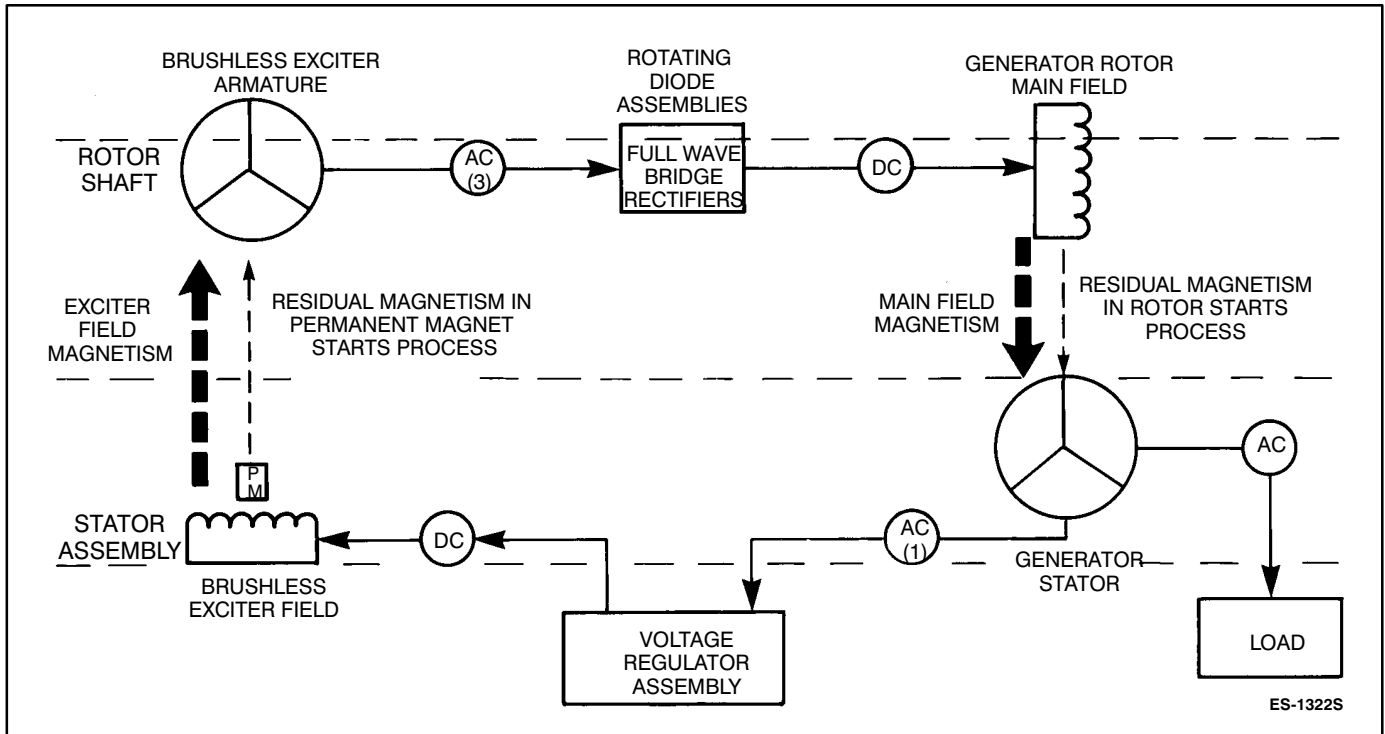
BRUSHLESS EXCITER ARMATURE

ROTATING DIODE ASSEMBLIES

GENERATOR ROTOR MAIN FIELD

ROTOR SHAFT

AC (3)

FULL WAVE BRIDGE RECTIFIERS

DC

EXCITER FIELD MAGNETISM

RESIDUAL MAGNETISM IN PERMANENT MAGNET STARTS PROCESS

MAIN FIELD MAGNETISM

RESIDUAL MAGNETISM IN ROTOR STARTS PROCESS

P M

AC

STATOR ASSEMBLY

DC

AC (1)

BRUSHLESS EXCITER FIELD

GENERATOR STATOR

VOLTAGE REGULATOR ASSEMBLY

LOAD

ES-1322S